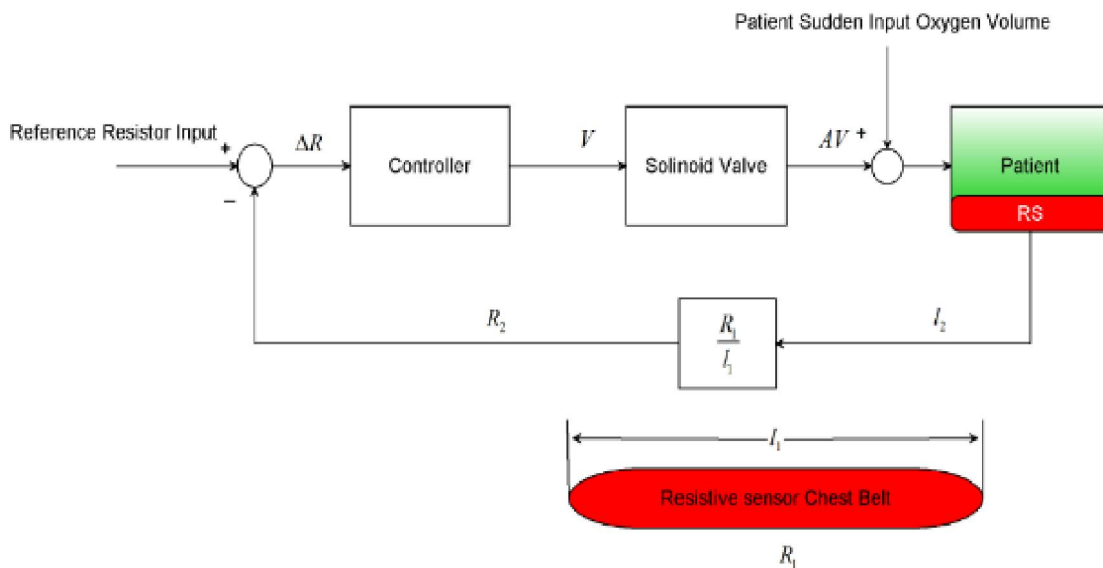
Patient Sudden Input Oxygen Volume

Reference Resistor Input

+

−

$\Delta R$

Controller

$V$

Solinoid Valve

$AV$ +

Patient

RS

$R_2$

$\frac{R_1}{l_1}$

$l_2$

$l_1$

Resistive sensor Chest Belt

$R_1$